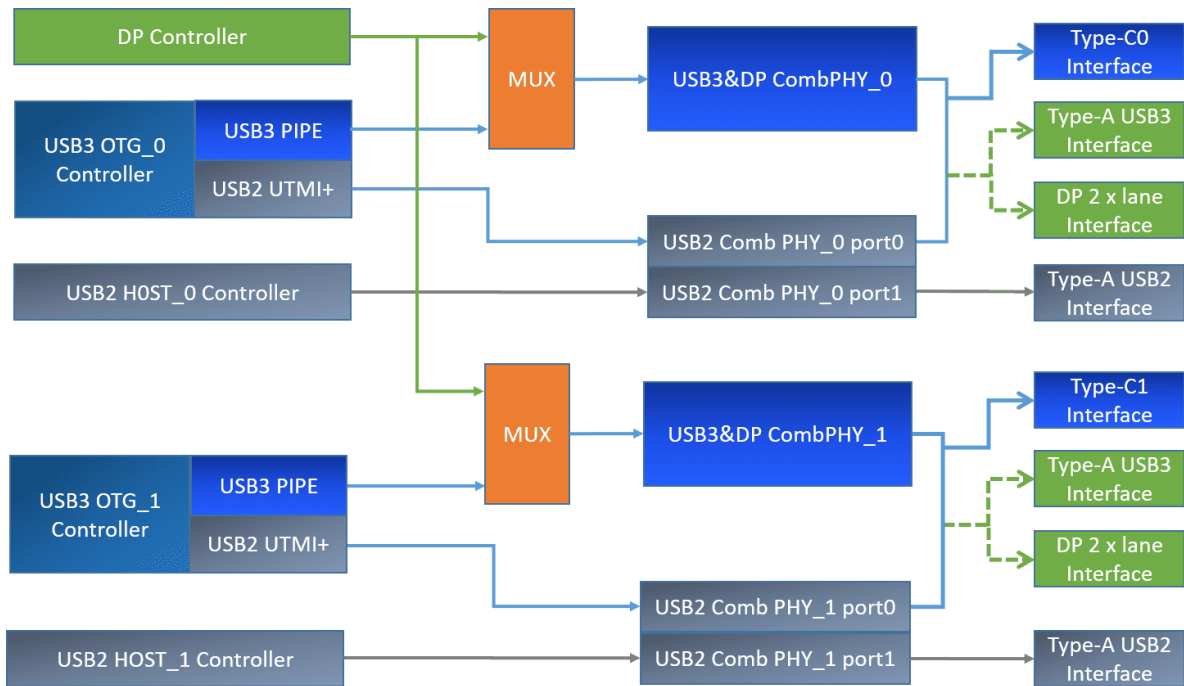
DP Controller

USB3 OTG_0 Controller

USB3 PIPE

USB2 UTMI+

USB2 H0ST_0 Controller

MUX

USB3&DP CombPHY_0

USB2 Comb PHY_0 port0

USB2 Comb PHY_0 port1

Type-C0 Interface

Type-A USB3 Interface

DP 2 x lane Interface

Type-A USB2 Interface

USB3 OTG_1 Controller

USB3 PIPE

USB2 UTMI+

USB2 HOST_1 Controller

MUX

USB3&DP CombPHY_1

USB2 Comb PHY_1 port0

USB2 Comb PHY_1 port1

Type-C1 Interface

Type-A USB3 Interface

DP 2 x lane Interface

Type-A USB2 Interface